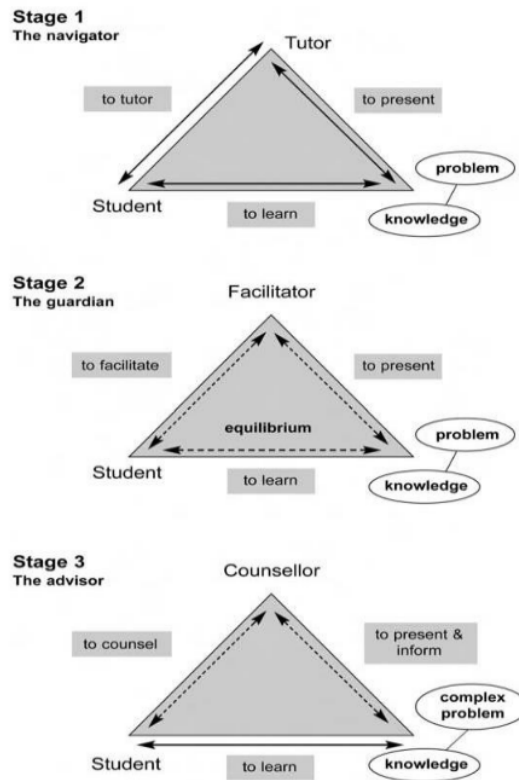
Stage 1
The navigator

Tutor

to tutor

to present

problem

Student

to learn

knowledge

Stage 2
The guardian

Facilitator

to facilitate

to present

equilibrium

problem

Student

to learn

knowledge

Stage 3
The advisor

Counsellor

to counsel

to present & inform

complex problem

Student

to learn

knowledge